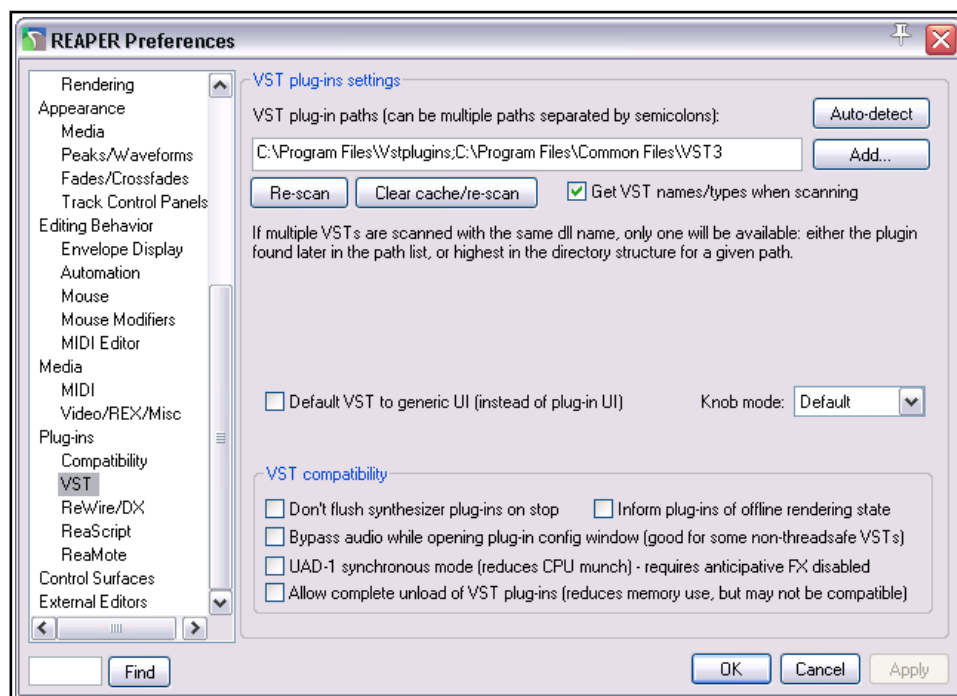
REAPER Preferences

Rendering
Appearance
Media
Peaks/Waveforms
Fades/Crossfades
Track Control Panels
Editing Behavior
Envelope Display
Automation
Mouse
Mouse Modifiers
MIDI Editor
Media
MIDI
Video/REX/Misc
Plug-ins
Compatibility
VST
ReWire/DX
ReaScript
ReaMote
Control Surfaces
External Editors

Find

VST plug-ins settings

VST plug-in paths (can be multiple paths separated by semicolons):

Auto-detect

C:\Program Files\Vstplugins;C:\Program Files\Common Files\VST3

Add...

Re-scan

Clear cache/re-scan

Get VST names/types when scanning

If multiple VSTs are scanned with the same dll name, only one will be available: either the plugin found later in the path list, or highest in the directory structure for a given path.

Default VST to generic UI (instead of plug-in UI)

Knob mode: Default

VST compatibility

Don't flush synthesizer plug-ins on stop

Inform plug-ins of offline rendering state

Bypass audio while opening plug-in config window (good for some non-threadsafe VSTs)

UAD-1 synchronous mode (reduces CPU munch) - requires anticipative FX disabled

Allow complete unload of VST plug-ins (reduces memory use, but may not be compatible)

OK

Cancel

Apply